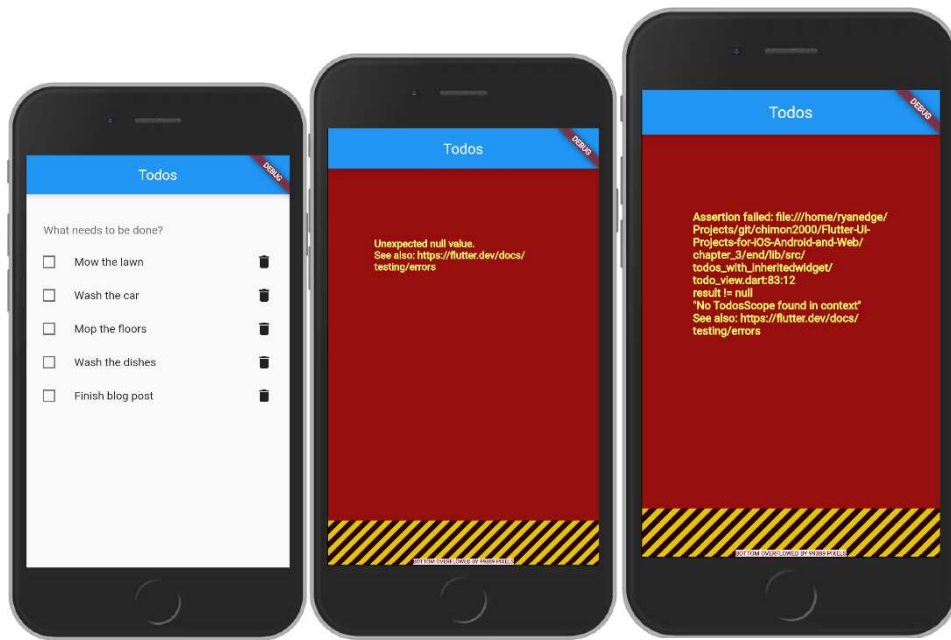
Todos

DEBUG

What needs to be done?

Mow the lawn

Wash the car

Mop the floors

Wash the dishes

Finish blog post

Todos

DEBUG

Unexpected null value.
See also: https://flutter.dev/docs/testing/errors

BOTTOM OVERFLOWED BY 99889 PIXELS

Todos

DEBUG

Assertion failed: file:///home/ryanedge/Projects/git/chimon2000/Flutter-UI-Projects-for-iOS-Android-and-Web/chapter_3/end/lib/src/todos_with_inheritedwidget/todo_view.dart:83:12
result != null
"No TodosScope found in context"
See also: https://flutter.dev/docs/testing/errors

BOTTOM OVERFLOWED BY 99889 PIXELS